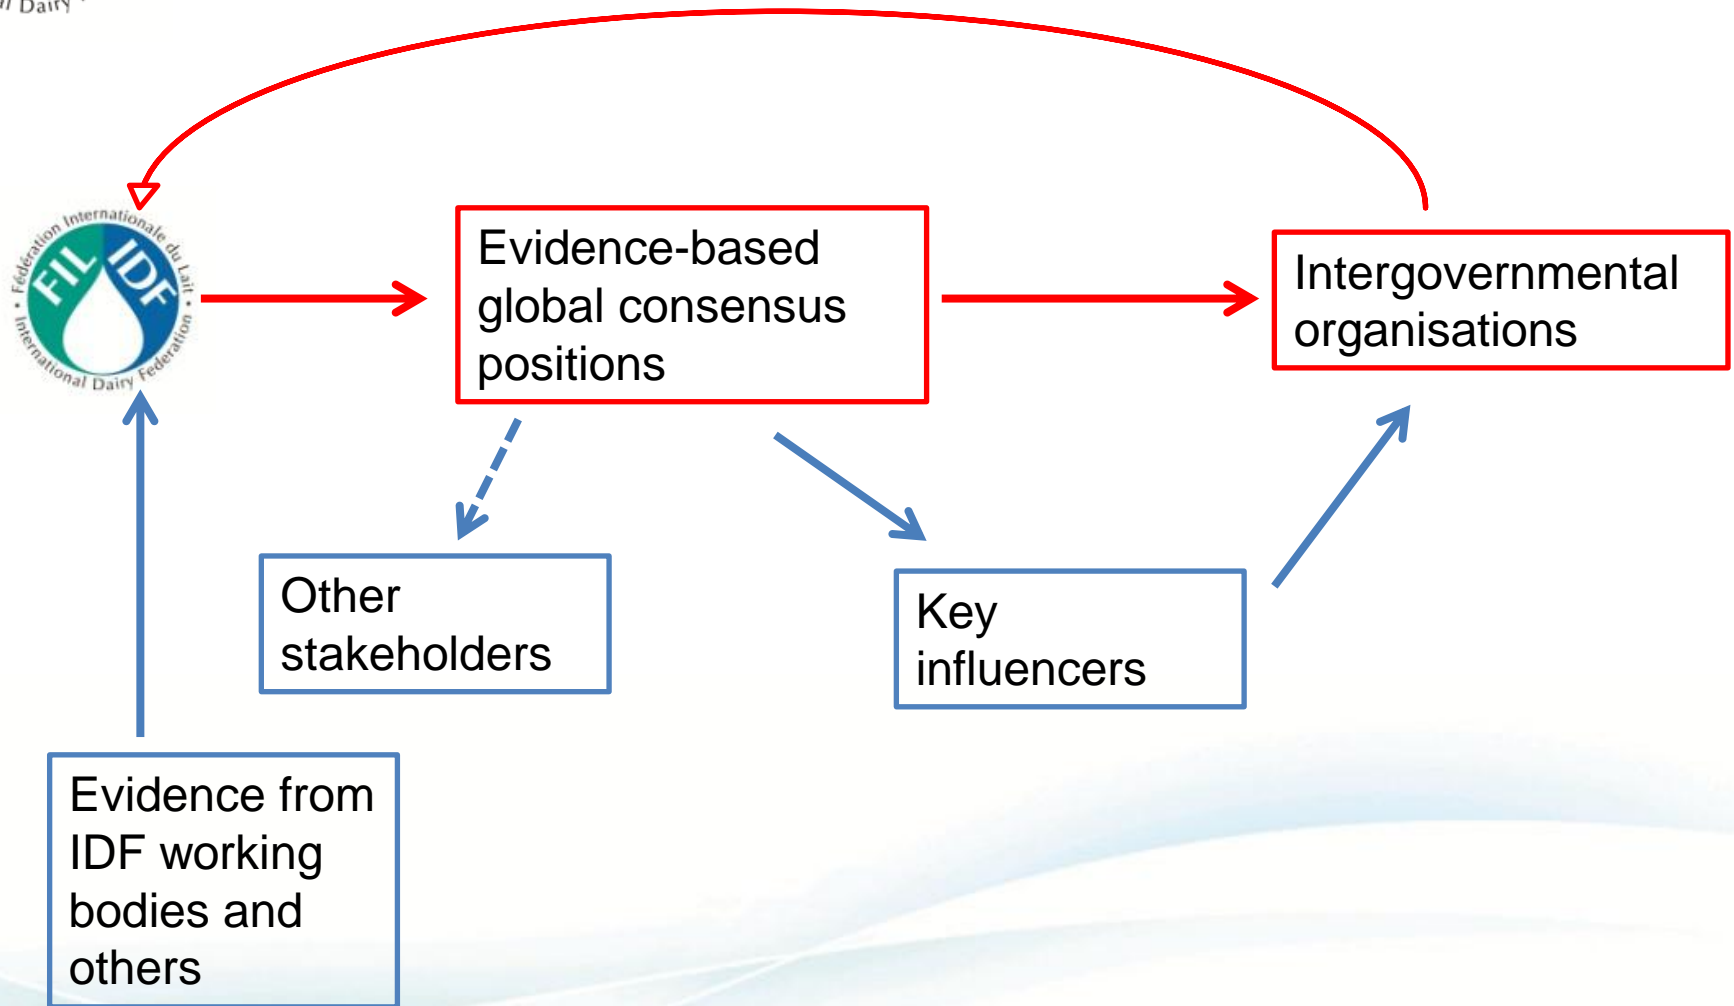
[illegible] Dairy

Fédération Internationale du Lait
FIL IDF
International Dairy Federation

Evidence-based global consensus positions

Intergovernmental organisations

Other stakeholders

Key influencers

Evidence from IDF working bodies and others